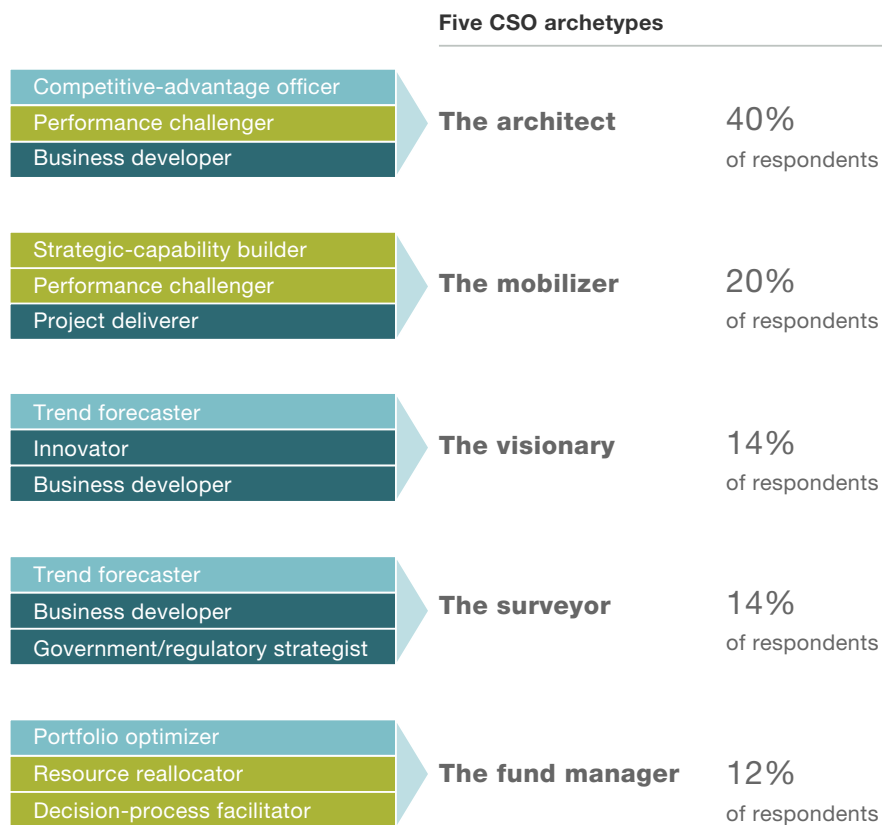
Five CSO archetypes

Competitive-advantage officer
Performance challenger
Business developer

The architect

40%
of respondents

Strategic-capability builder
Performance challenger
Project deliverer

The mobilizer

20%
of respondents

Trend forecaster
Innovator
Business developer

The visionary

14%
of respondents

Trend forecaster
Business developer
Government/regulatory strategist

The surveyor

14%
of respondents

Portfolio optimizer
Resource reallocator
Decision-process facilitator

The fund manager

12%
of respondents